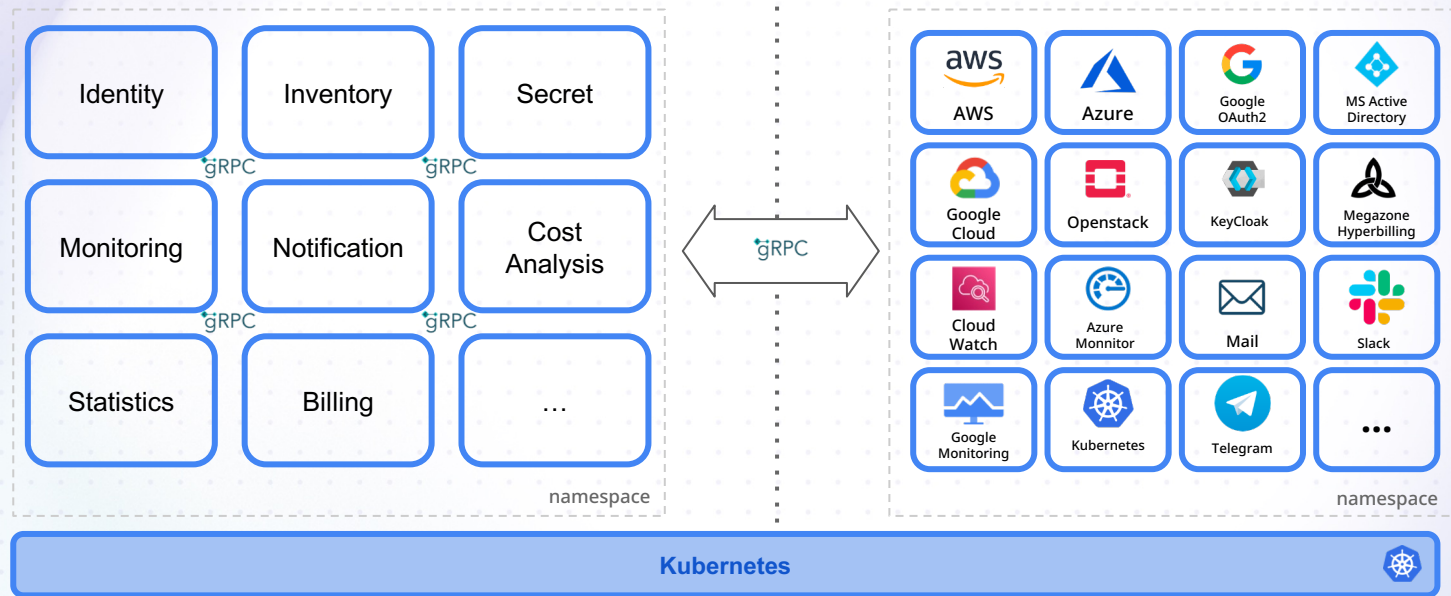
Identity
Inventory
Secret
gRPC
gRPC
Monitoring
Notification
Cost Analysis
gRPC
gRPC
Statistics
Billing
...
namespace

gRPC

aws
AWS
Azure
Google OAuth2
MS Active Directory
Google Cloud
Openstack
KeyCloak
Megazone Hyperbilling
Cloud Watch
Azure Monnitor
Mail
Slack
Google Monitoring
Kubernetes
Telegram
...
namespace

Kubernetes